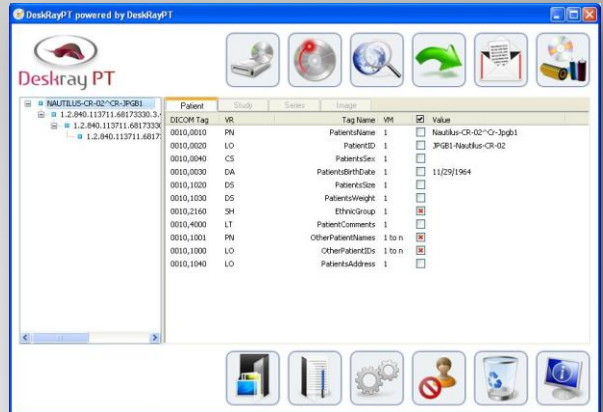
DeskRayPT powered by DeskRayPT

Deskray PT

NAUTILUS-CR-02^CR-JPGB1
1.2.840.113711.68173330.3.
1.2.840.113711.6817333
1.2.840.113711.68173

Patient | Study | Series | Image

| DICOM Tag | VR | Tag Name | VM | ☑ | Value |
|---|---|---|---|---|---|
| 0010,0010 | PN | PatientsName | 1 | | Nautilus-CR-02^Cr-Jpgb1 |
| 0010,0020 | LO | PatientID | 1 | | JPGB1-Nautilus-CR-02 |
| 0010,0040 | CS | PatientsSex | 1 | | |
| 0010,0030 | DA | PatientsBirthDate | 1 | | 11/29/1964 |
| 0010,1020 | DS | PatientsSize | 1 | | |
| 0010,1030 | DS | PatientsWeight | 1 | | |
| 0010,2160 | SH | EthnicGroup | 1 | | |
| 0010,4000 | LT | PatientComments | 1 | | |
| 0010,1001 | PN | OtherPatientNames | 1 to n | | |
| 0010,1000 | LO | OtherPatientIDs | 1 to n | | |
| 0010,1040 | LO | PatientsAddress | 1 | | |